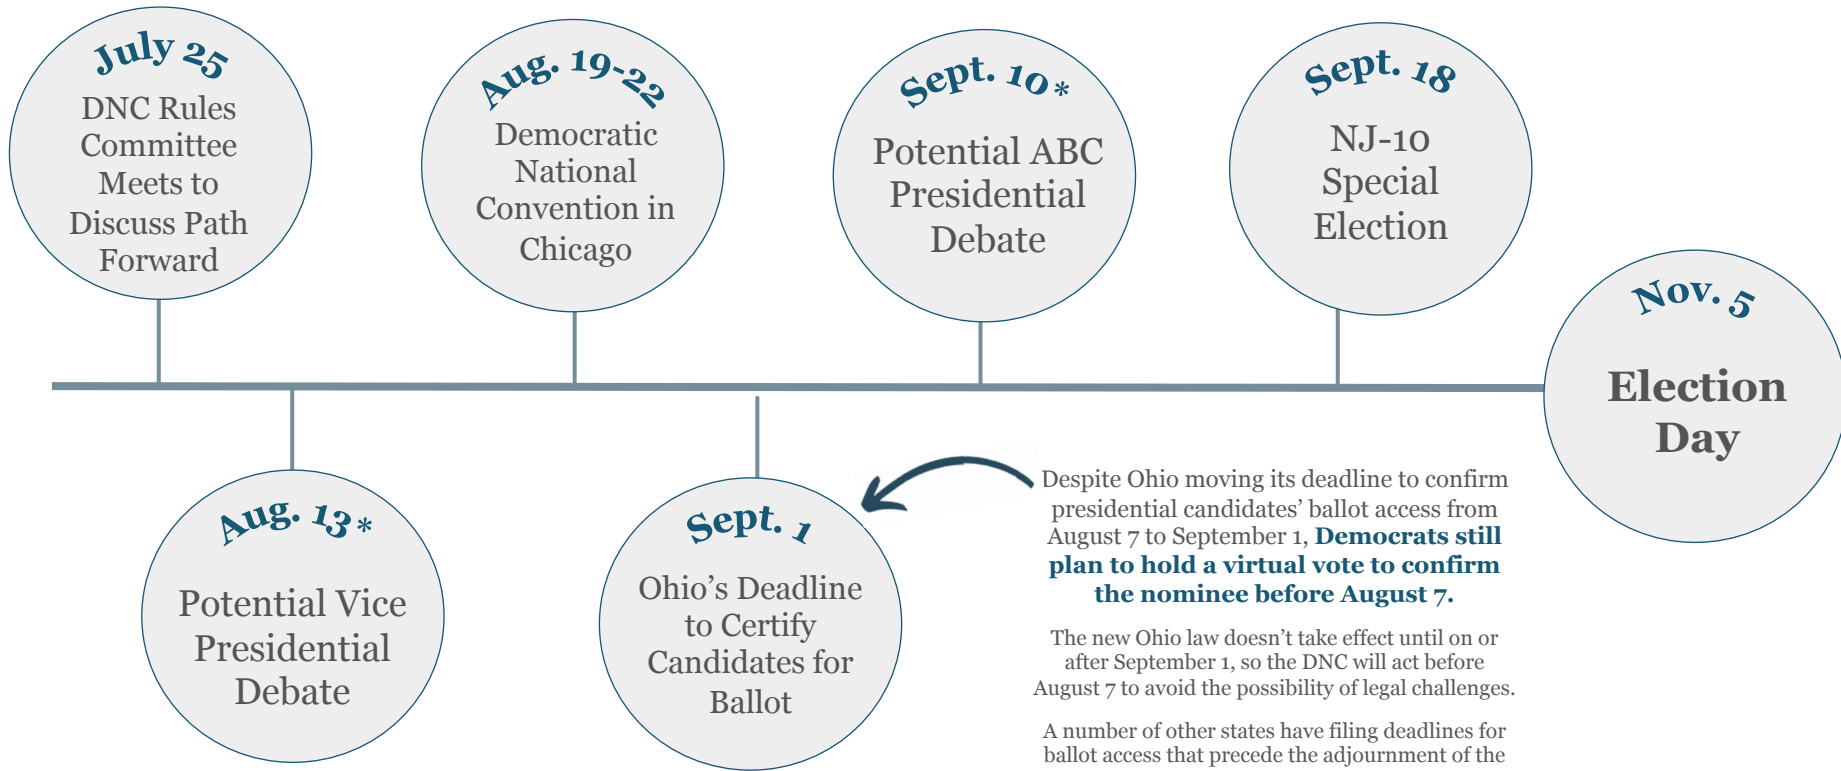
July 25
DNC Rules Committee Meets to Discuss Path Forward

Aug. 19-22
Democratic National Convention in Chicago

Sept. 10*
Potential ABC Presidential Debate

Sept. 18
NJ-10 Special Election

Nov. 5
Election Day

Aug. 13*
Potential Vice Presidential Debate

Sept. 1
Ohio's Deadline to Certify Candidates for Ballot

Despite Ohio moving its deadline to confirm presidential candidates' ballot access from August 7 to September 1, **Democrats still plan to hold a virtual vote to confirm the nominee before August 7.**

The new Ohio law doesn't take effect until on or after September 1, so the DNC will act before August 7 to avoid the possibility of legal challenges.

A number of other states have filing deadlines for ballot access that precede the adjournment of the